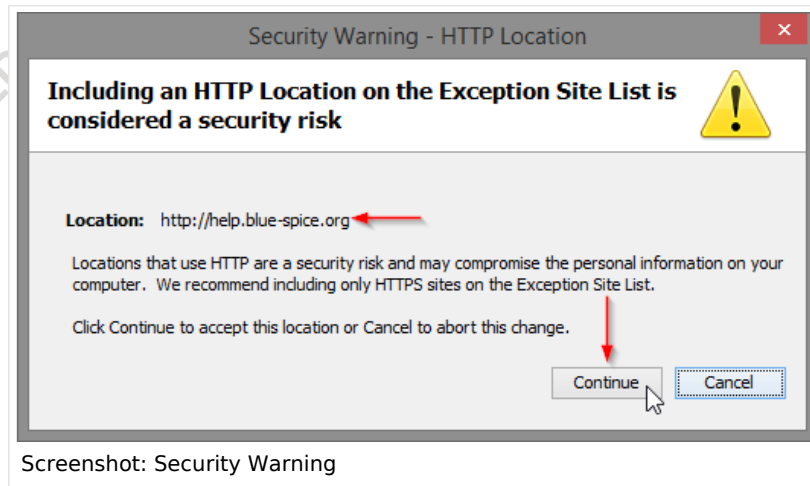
Security Warning - HTTP Location

Including an HTTP Location on the Exception Site List is considered a security risk

Location: http://help.blue-spice.org

Locations that use HTTP are a security risk and may compromise the personal information on your computer. We recommend including only HTTPS sites on the Exception Site List.

Click Continue to accept this location or Cancel to abort this change.

Continue

Cancel

Screenshot: Security Warning